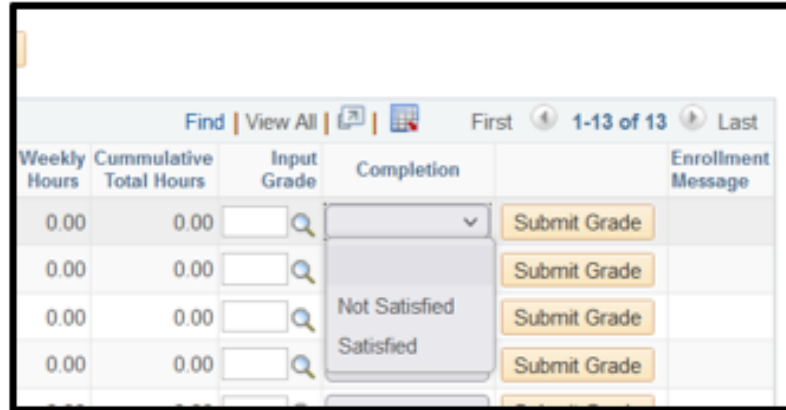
Find | View All | | First 1-13 of 13 Last

| Weekly Hours | Cummulative Total Hours | Input Grade | Completion | | Enrollment Message |
|---|---|---|---|---|---|
| 0.00 | 0.00 | | | Submit Grade | |
| 0.00 | 0.00 | | | Submit Grade | |
| 0.00 | 0.00 | | Not Satisfied | Submit Grade | |
| 0.00 | 0.00 | | Satisfied | Submit Grade | |